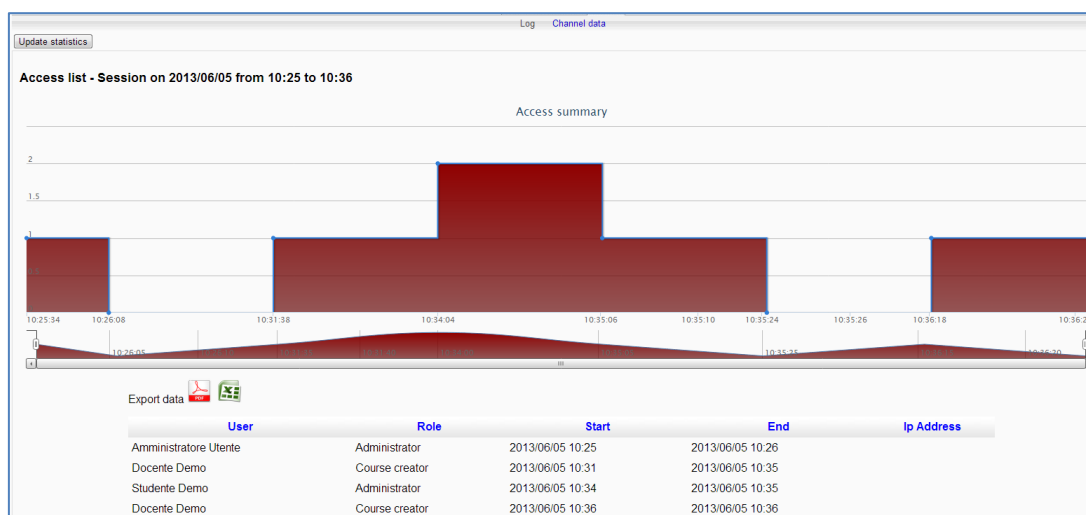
Log Channel data

Update statistics

Access list - Session on 2013/06/05 from 10:25 to 10:36

Access summary

2
1.5
1
0.5

10:25:34 10:26:08 10:31:38 10:34:04 10:35:06 10:35:10 10:35:24 10:35:26 10:36:18 10:36:2

10:26:05 10:35:25 10:36:20

Export data

| User | Role | Start | End | Ip Address |
|---|---|---|---|---|
| Amministratore Utente | Administrator | 2013/06/05 10:25 | 2013/06/05 10:26 | |
| Docente Demo | Course creator | 2013/06/05 10:31 | 2013/06/05 10:35 | |
| Studente Demo | Administrator | 2013/06/05 10:34 | 2013/06/05 10:35 | |
| Docente Demo | Course creator | 2013/06/05 10:36 | 2013/06/05 10:36 | |